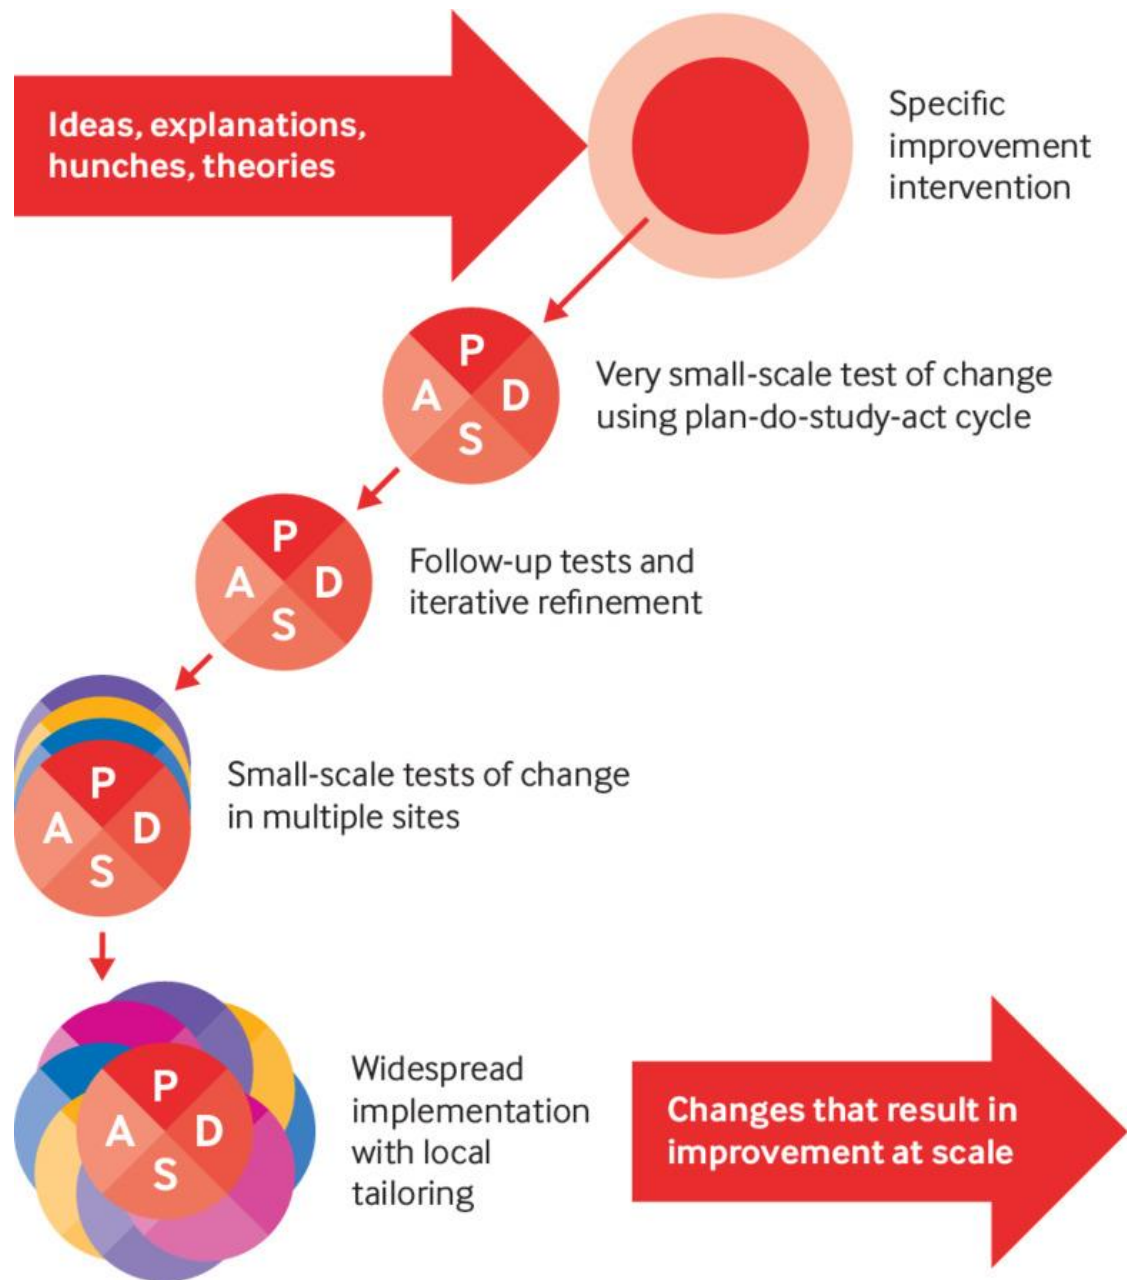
Ideas, explanations, hunches, theories

Specific improvement intervention

P
A D
S

Very small-scale test of change using plan-do-study-act cycle

P
A D
S

Follow-up tests and iterative refinement

P
A D
S

Small-scale tests of change in multiple sites

P
A D
S

Widespread implementation with local tailoring

Changes that result in improvement at scale